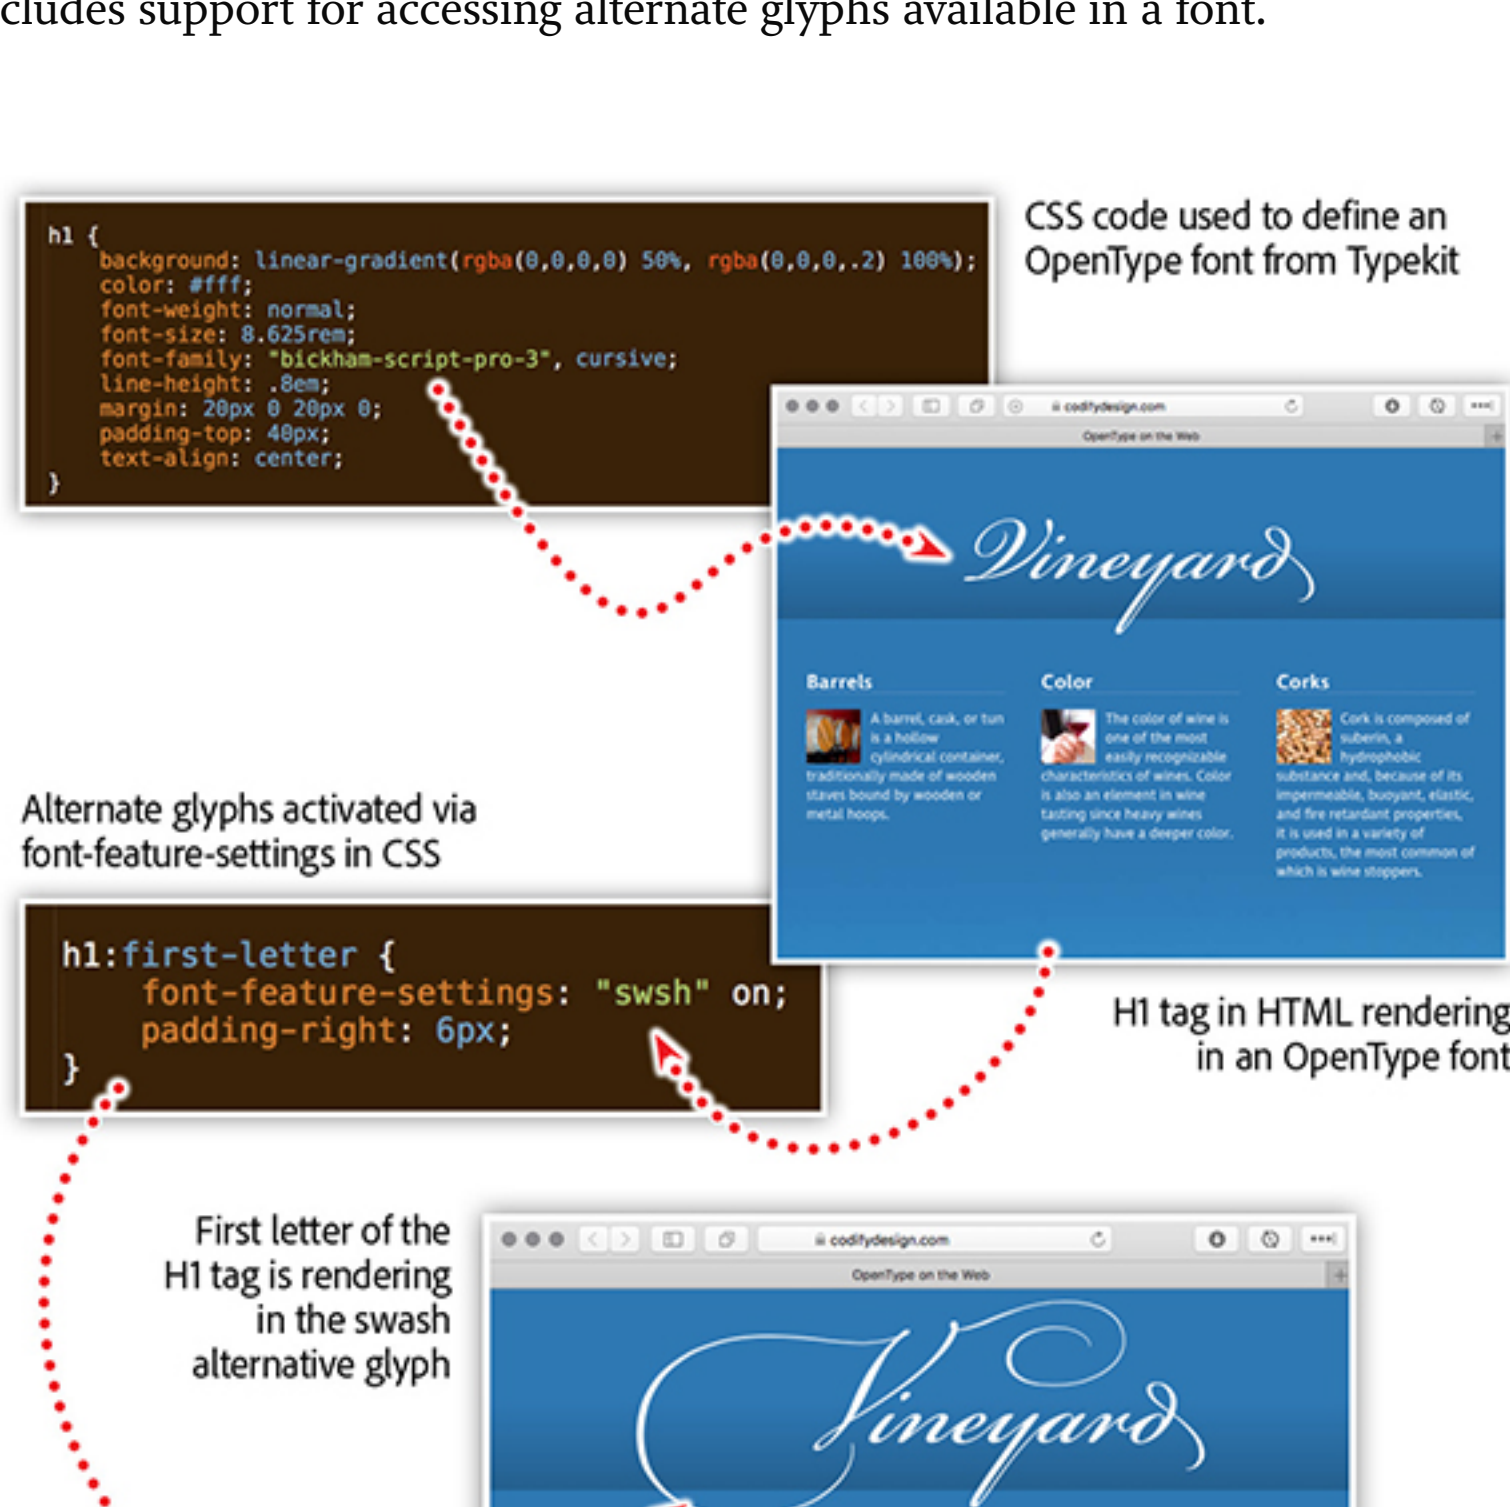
cludes support for accessing alternate glyphs available in a font.

h1 {
background: linear-gradient(rgba(0,0,0,0) 50%, rgba(0,0,0,.2) 100%);
color: #fff;
font-weight: normal;
font-size: 8.625rem;
font-family: "bickham-script-pro-3", cursive;
line-height: .8em;
margin: 20px 0 20px 0;
padding-top: 40px;
text-align: center;
}

CSS code used to define an OpenType font from Typekit

codifydesign.com

OpenType on the Web

Vineyard

Barrels

A barrel, cask, or tun is a hollow cylindrical container, traditionally made of wooden staves bound by wooden or metal hoops.

Color

The color of wine is one of the most easily recognizable characteristics of wines. Color is also an element in wine tasting since heavy wines generally have a deeper color.

Corks

Cork is composed of suberin, a hydrophobic substance and, because of its impermeable, buoyant, elastic, and fire retardant properties, it is used in a variety of products, the most common of which is wine stoppers.

Alternate glyphs activated via font-feature-settings in CSS

h1:first-letter {
font-feature-settings: "swsh" on;
padding-right: 6px;
}

H1 tag in HTML rendering in an OpenType font

First letter of the H1 tag is rendering in the swash alternative glyph

codifydesign.com

OpenType on the Web

Vineyard